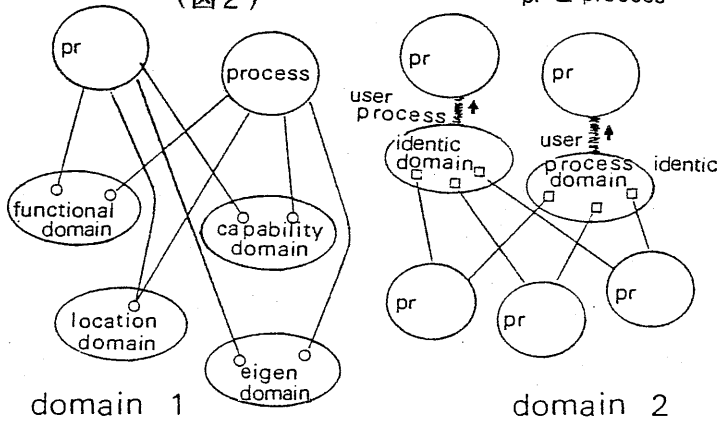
(図2)

pr

process

functional domain

capability domain

location domain

eigen domain

domain 1

pr と process

pr

pr

user process

identic domain

user

process domain

identic

pr

pr

pr

domain 2